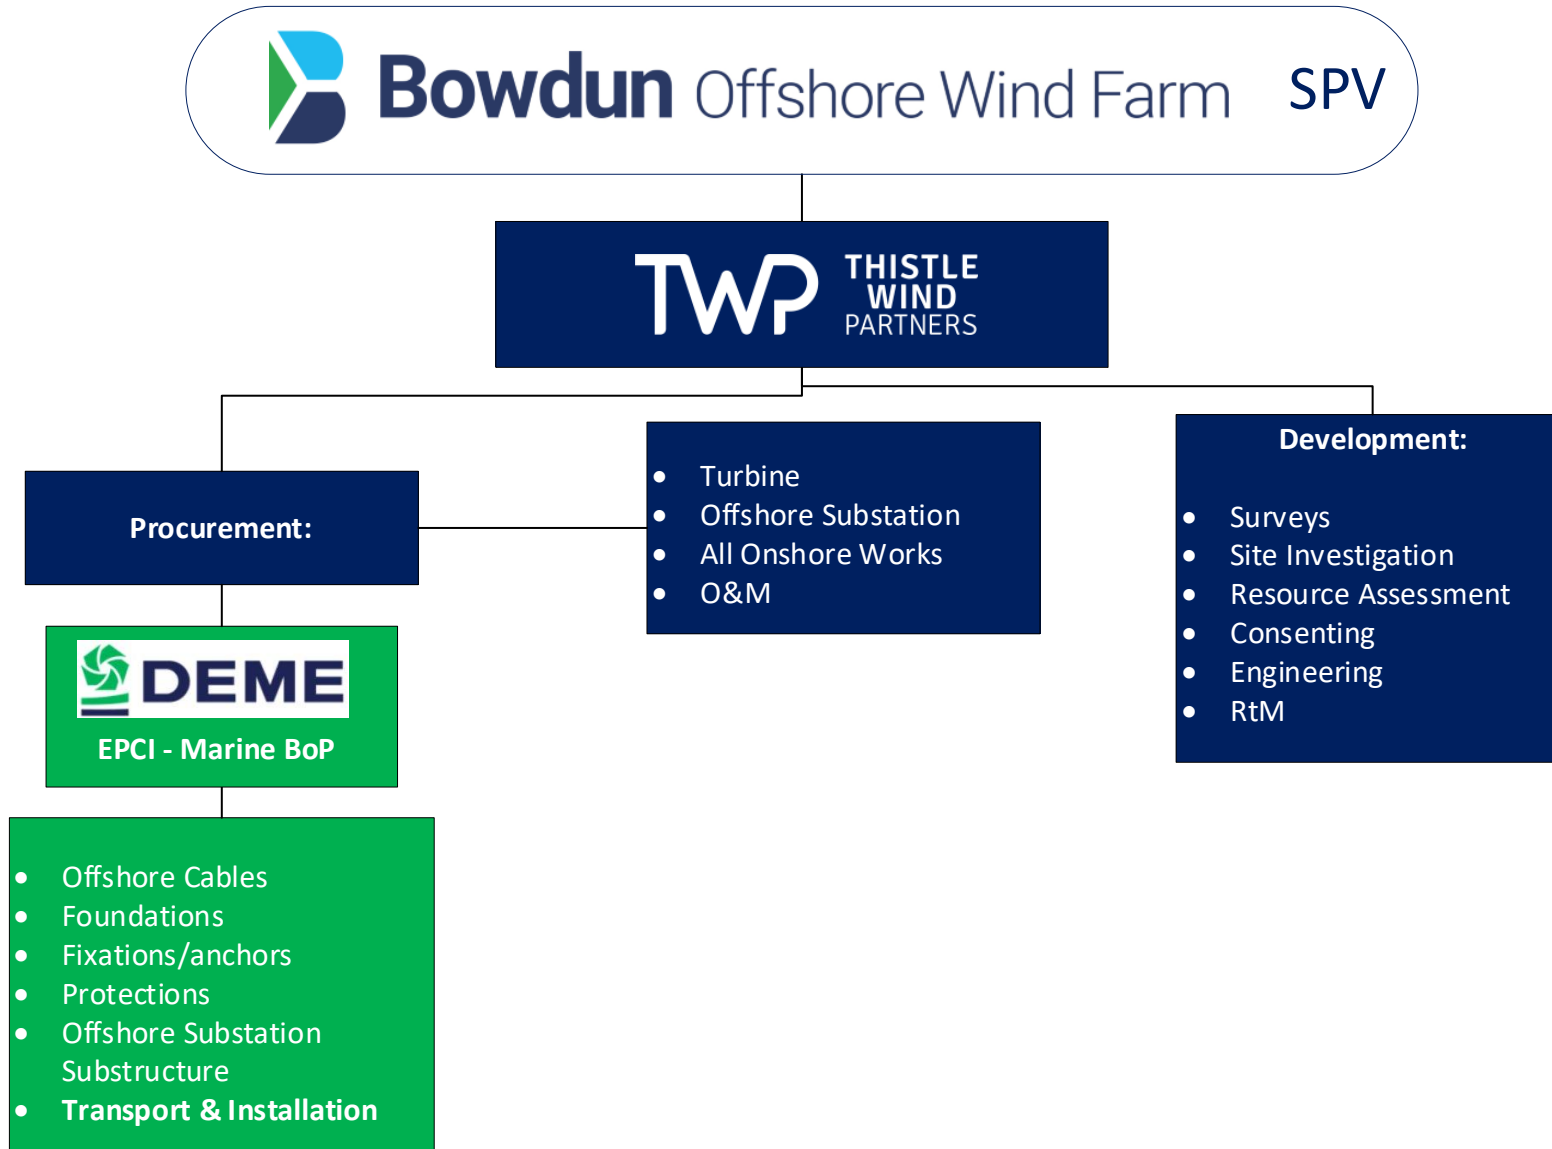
Bowdun Offshore Wind Farm SPV

TWP THISTLE WIND PARTNERS

Procurement:

- Turbine
- Offshore Substation
- All Onshore Works
- O&M

Development:

- Surveys
- Site Investigation
- Resource Assessment
- Consenting
- Engineering
- RtM

DEME

EPCI - Marine BoP

- Offshore Cables
- Foundations
- Fixations/anchors
- Protections
- Offshore Substation Substructure
- **Transport & Installation**